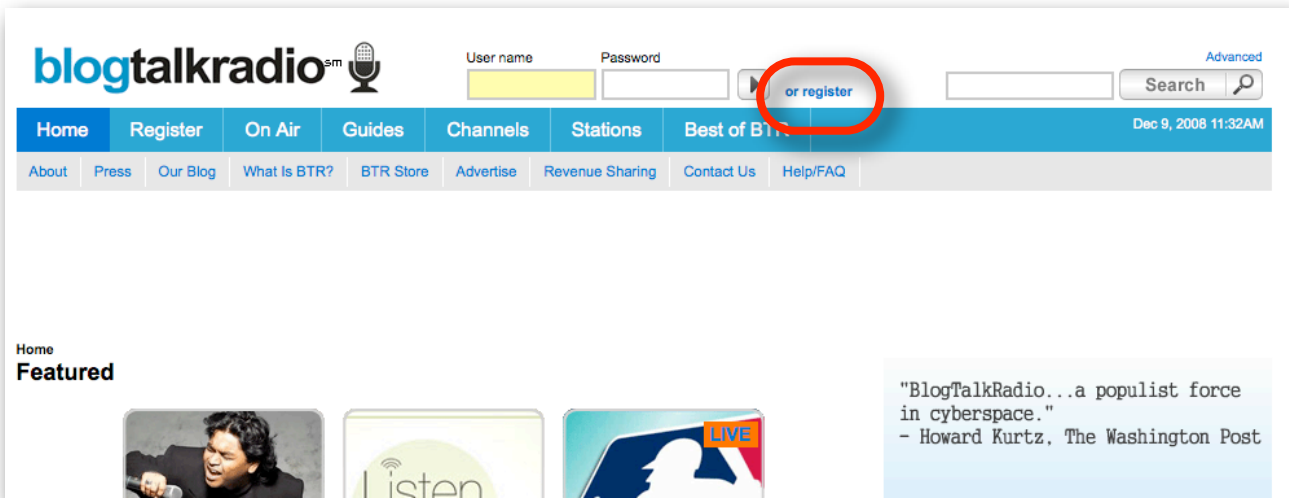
blogtalkradio℠

User name
Password
or register

Advanced
Search

Home | Register | On Air | Guides | Channels | Stations | Best of BTR

Dec 9, 2008 11:32AM

About | Press | Our Blog | What Is BTR? | BTR Store | Advertise | Revenue Sharing | Contact Us | Help/FAQ

Home
Featured

Listen

LIVE

"BlogTalkRadio...a populist force in cyberspace."
- Howard Kurtz, The Washington Post